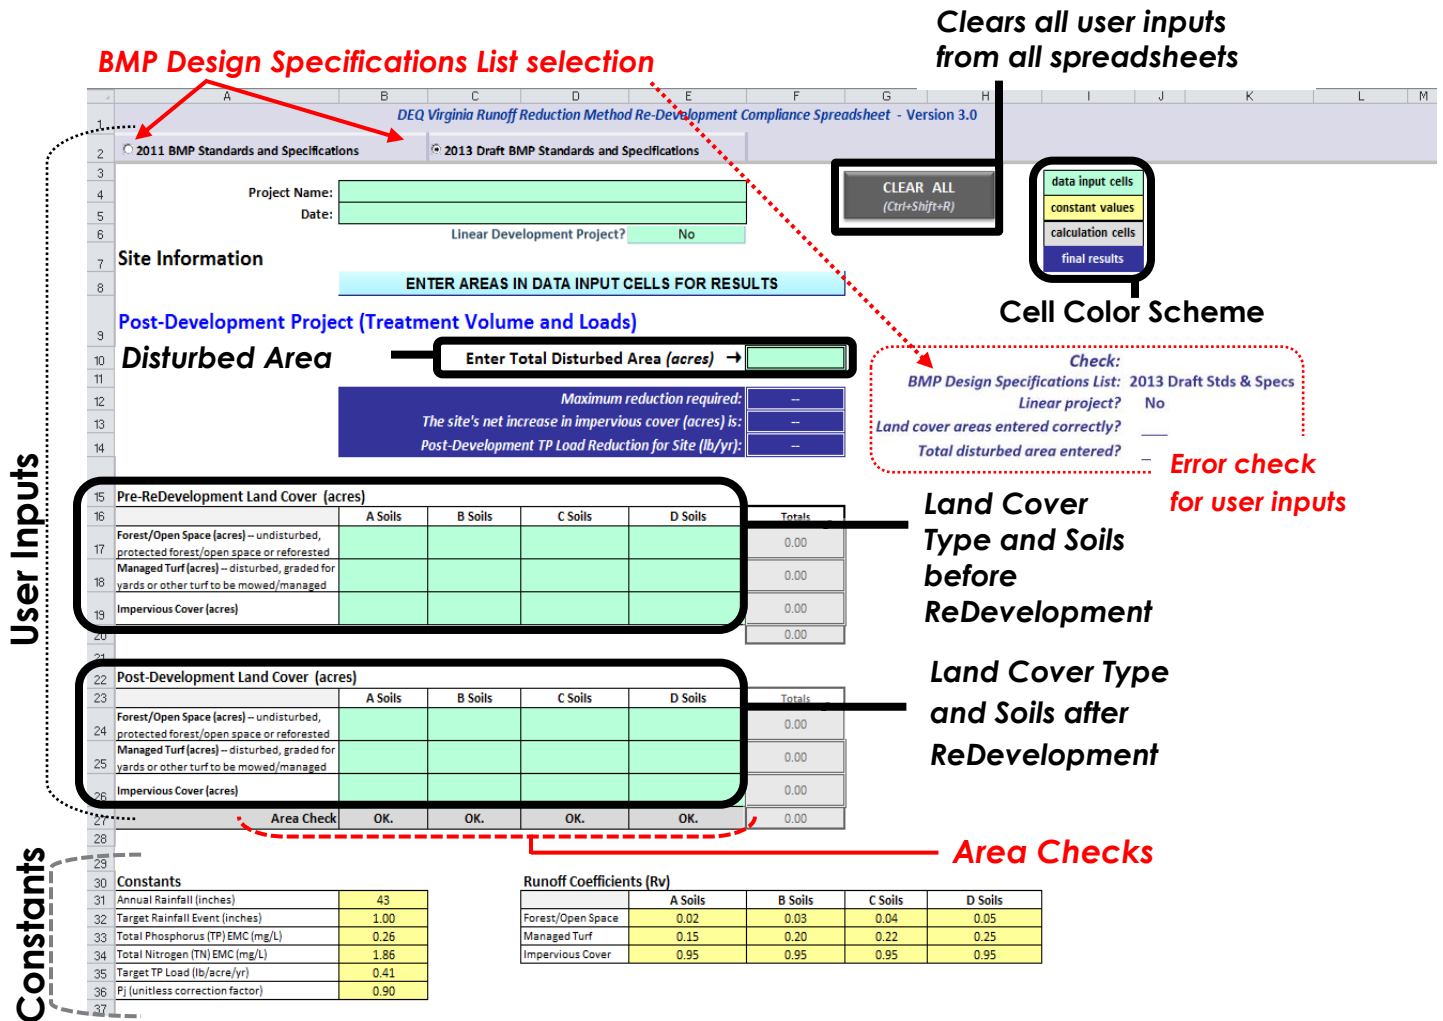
BMP Design Specifications List selection

Clears all user inputs from all spreadsheets

A B C D E F G H I J K L M

1 DEQ Virginia Runoff Reduction Method Re-Development Compliance Spreadsheet - Version 3.0

2 2011 BMP Standards and Specifications 2013 Draft BMP Standards and Specifications

CLEAR ALL (Ctrl+Shift+R)

data input cells
constant values
calculation cells
final results

3
4 Project Name:
5 Date:
6 Linear Development Project? No
7 Site Information
8 ENTER AREAS IN DATA INPUT CELLS FOR RESULTS

Cell Color Scheme

9 Post-Development Project (Treatment Volume and Loads)
10 Disturbed Area Enter Total Disturbed Area (acres) →
11
12 Maximum reduction required: --
13 The site's net increase in impervious cover (acres) is: --
14 Post-Development TP Load Reduction for Site (lb/yr): --

Check:
BMP Design Specifications List: 2013 Draft Stds & Specs
Linear project? No
Land cover areas entered correctly? ____
Total disturbed area entered? _

Error check for user inputs

User Inputs

15 Pre-ReDevelopment Land Cover (acres)

| 16 | | A Soils | B Soils | C Soils | D Soils | Totals |
|---|---|---|---|---|---|---|
| 17 | Forest/Open Space (acres) -- undisturbed, protected forest/open space or reforested | | | | | 0.00 |
| 18 | Managed Turf (acres) -- disturbed, graded for yards or other turf to be mowed/managed | | | | | 0.00 |
| 19 | Impervious Cover (acres) | | | | | 0.00 |
| 20 | | | | | | 0.00 |

Land Cover Type and Soils before ReDevelopment

21
22 Post-Development Land Cover (acres)

| 23 | | A Soils | B Soils | C Soils | D Soils | Totals |
|---|---|---|---|---|---|---|
| 24 | Forest/Open Space (acres) -- undisturbed, protected forest/open space or reforested | | | | | 0.00 |
| 25 | Managed Turf (acres) -- disturbed, graded for yards or other turf to be mowed/managed | | | | | 0.00 |
| 26 | Impervious Cover (acres) | | | | | 0.00 |
| 27 | Area Check | OK. | OK. | OK. | OK. | 0.00 |

Land Cover Type and Soils after ReDevelopment

28
Area Checks

29
30 Constants

| | | |
|---|---|---|
| 31 | Annual Rainfall (inches) | 43 |
| 32 | Target Rainfall Event (inches) | 1.00 |
| 33 | Total Phosphorus (TP) EMC (mg/L) | 0.26 |
| 34 | Total Nitrogen (TN) EMC (mg/L) | 1.86 |
| 35 | Target TP Load (lb/acre/yr) | 0.41 |
| 36 | Pj (unitless correction factor) | 0.90 |

37

Runoff Coefficients (Rv)

| | A Soils | B Soils | C Soils | D Soils |
|---|---|---|---|---|
| Forest/Open Space | 0.02 | 0.03 | 0.04 | 0.05 |
| Managed Turf | 0.15 | 0.20 | 0.22 | 0.25 |
| Impervious Cover | 0.95 | 0.95 | 0.95 | 0.95 |

Constants